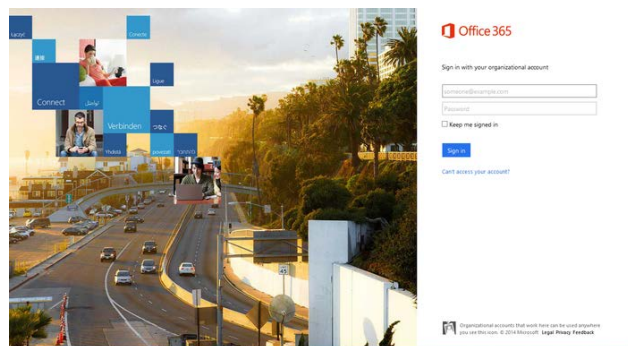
Office 365

Sign in with your organizational account

someone@example.com

Password

Keep me signed in

Sign in

Can't access your account?

Organizational accounts that work here can be used anywhere you see this icon. © 2014 Microsoft Legal Privacy Feedback

Connect

Verbinden

Ligue

Connecte

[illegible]

45